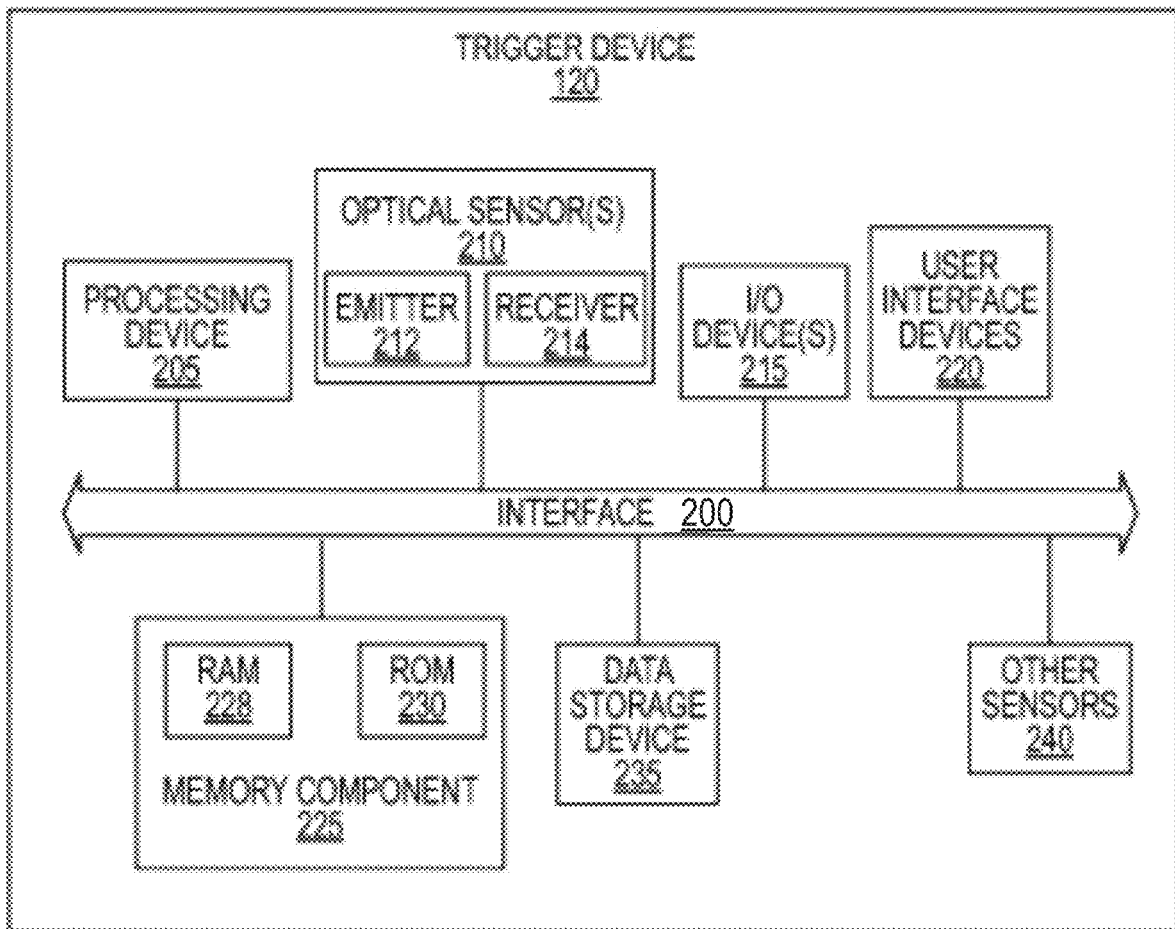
TRIGGER DEVICE
120

OPTICAL SENSOR(S)
210

PROCESSING DEVICE
205

EMITTER
212

RECEIVER
214

I/O DEVICE(S)
215

USER INTERFACE DEVICES
220

INTERFACE 200

RAM
228

ROM
230

MEMORY COMPONENT
225

DATA STORAGE DEVICE
235

OTHER SENSORS
240